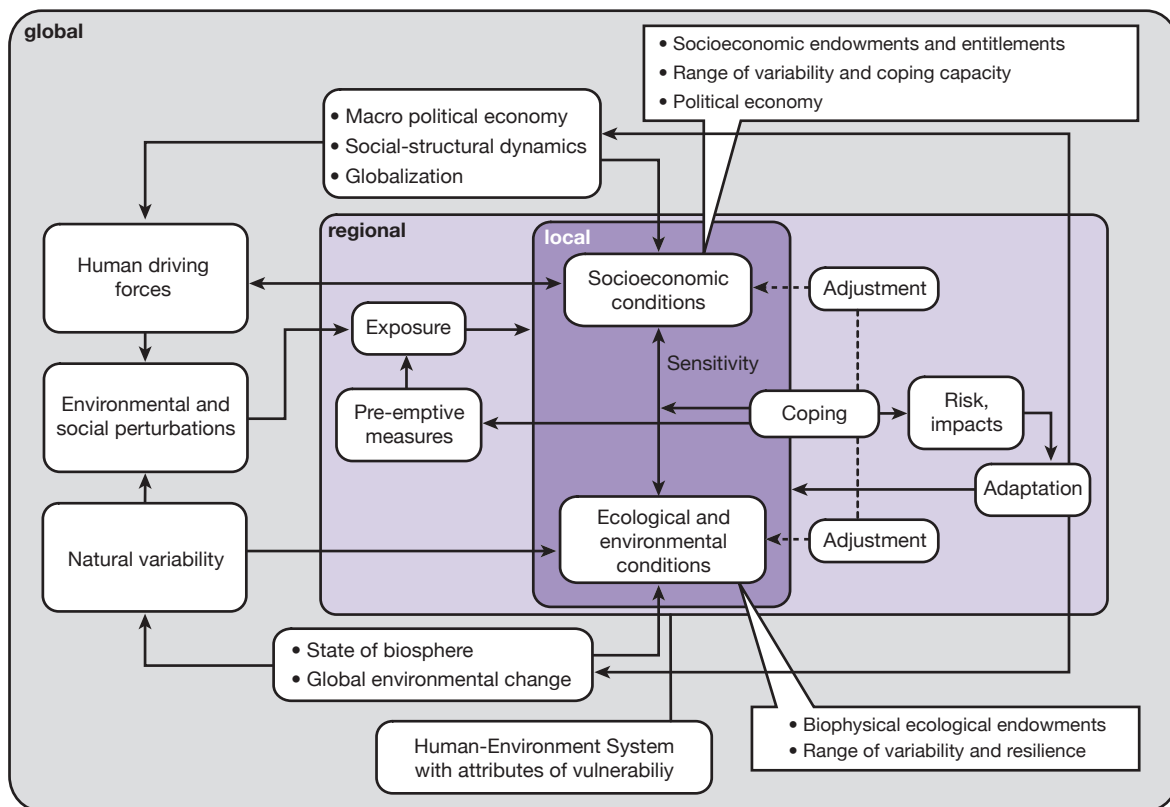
global

• Socioeconomic endowments and entitlements
• Range of variability and coping capacity
• Political economy

• Macro political economy
• Social-structural dynamics
• Globalization

regional

local

Human driving forces

Socioeconomic conditions

Adjustment

Exposure

Sensitivity

Environmental and social perturbations

Pre-emptive measures

Coping

Risk, impacts

Adaptation

Natural variability

Ecological and environmental conditions

Adjustment

• State of biosphere
• Global environmental change

• Biophysical ecological endowments
• Range of variability and resilience

Human-Environment System with attributes of vulnerabiliy